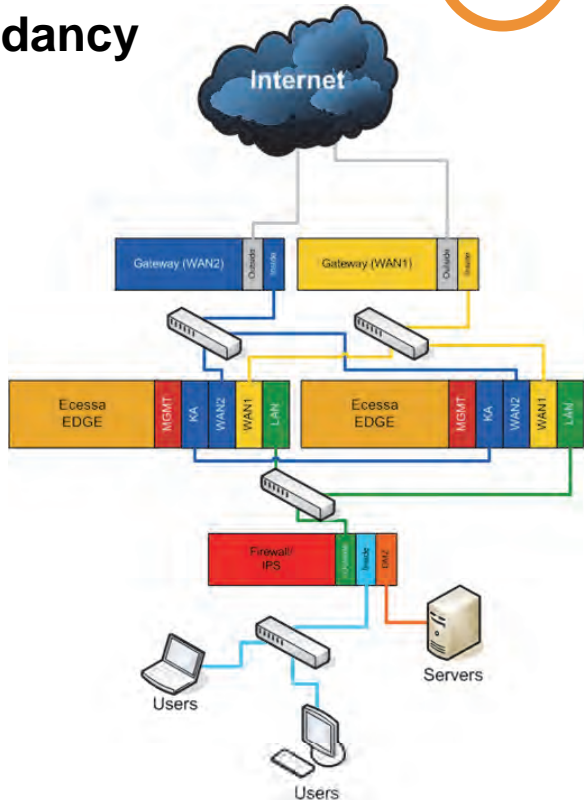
dancy

Internet

Gateway (WAN2) Outside Inside

Gateway (WAN1) Outside Inside

Ecessa EDGE MGMT KA WAN2 WAN1 LAN

Ecessa EDGE MGMT KA WAN2 WAN1 LAN

Firewall/ IPS Outside Inside DMZ

Users

Servers

Users